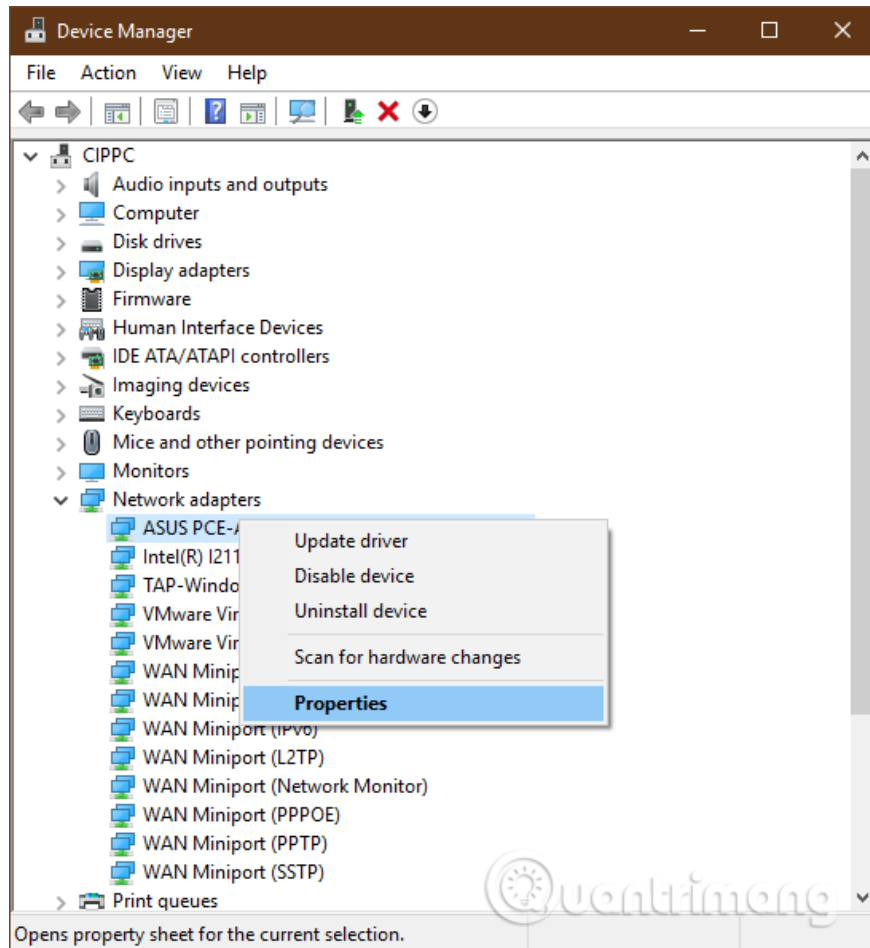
Device Manager

File Action View Help

CIPPC
Audio inputs and outputs
Computer
Disk drives
Display adapters
Firmware
Human Interface Devices
IDE ATA/ATAPI controllers
Imaging devices
Keyboards
Mice and other pointing devices
Monitors
Network adapters
ASUS PCE-A
Intel(R) I211
TAP-Windo
VMware Vir
VMware Vir
WAN Minip
WAN Minip
WAN Miniport (IPv6)
WAN Miniport (L2TP)
WAN Miniport (Network Monitor)
WAN Miniport (PPPOE)
WAN Miniport (PPTP)
WAN Miniport (SSTP)
Print queues

Update driver
Disable device
Uninstall device
Scan for hardware changes
Properties

Opens property sheet for the current selection.

Quantrimang